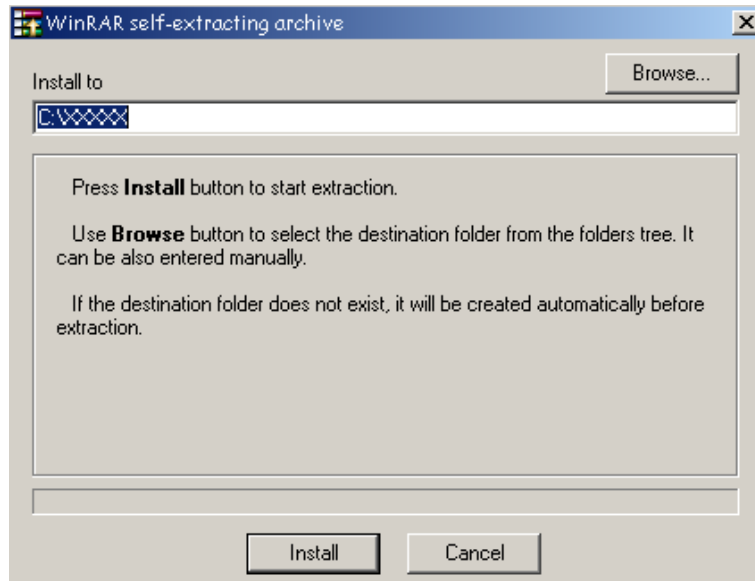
WinRAR self-extracting archive

×

Install to

Browse...

C:\XXXXX

Press **Install** button to start extraction.

Use **Browse** button to select the destination folder from the folders tree. It can be also entered manually.

If the destination folder does not exist, it will be created automatically before extraction.

Install

Cancel